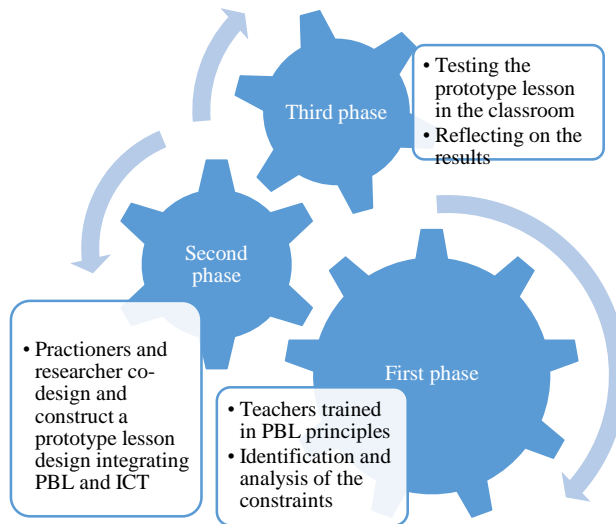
Third phase

• Testing the prototype lesson in the classroom
• Reflecting on the results

Second phase

• Practioners and researcher co-design and construct a prototype lesson design integrating PBL and ICT

First phase

• Teachers trained in PBL principles
• Identification and analysis of the constraints